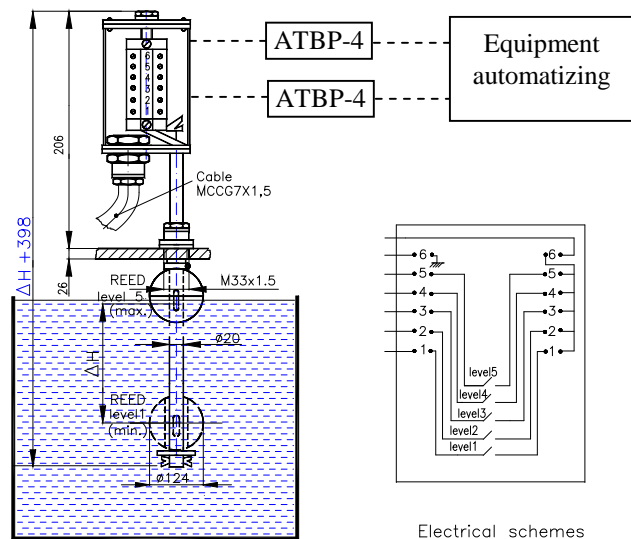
ATBP-4

ATBP-4

Equipment automatizing

6
5
4
3
2
1

206

Cable MCCG7X1,5

$\Delta H + 398$

26

REED level 5 (max.)

M33x1.5

$\varnothing 20$

$\Delta H$

REED level1 (min.)

$\varnothing 124$

6
5
4
3
2
1

6
5
4
3
2
1

level5
level4
level3
level2
level1

Electrical schemes